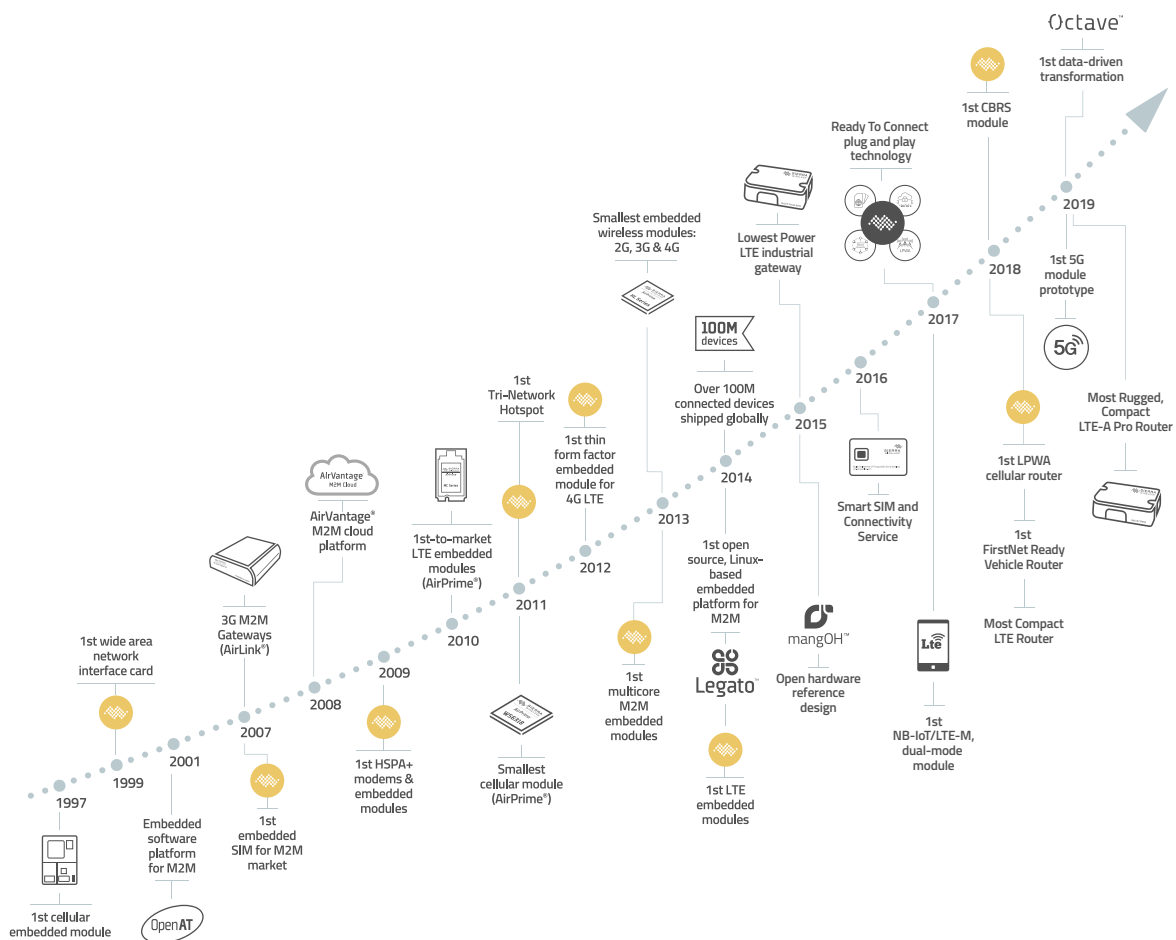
Octave™

1st data-driven transformation

1st CBRS module

Ready To Connect plug and play technology

Smallest embedded wireless modules: 2G, 3G & 4G

Lowest Power LTE industrial gateway

2019

1st 5G module prototype

5G

2018

2017

100M devices

Over 100M connected devices shipped globally

2016

2015

1st Tri-Network Hotspot

1st thin form factor embedded module for 4G LTE

Most Rugged, Compact LTE-A Pro Router

Smart SIM and Connectivity Service

1st LPWA cellular router

2014

2013

AirVantage M2M Cloud

AirVantage® M2M cloud platform

1st-to-market LTE embedded modules (AirPrime®)

2012

1st FirstNet Ready Vehicle Router

1st open source, Linux-based embedded platform for M2M

2011

3G M2M Gateways (AirLink®)

2010

Most Compact LTE Router

mangOH™

1st wide area network interface card

2009

1st multicore M2M embedded modules

Legato™

2008

Open hardware reference design

Lte

2007

1st HSPA+ modems & embedded modules

1999

2001

Smallest cellular module (AirPrime®)

1st NB-IoT/LTE-M, dual-mode module

1997

1st embedded SIM for M2M market

1st LTE embedded modules

Embedded software platform for M2M

1st cellular embedded module

OpenAT